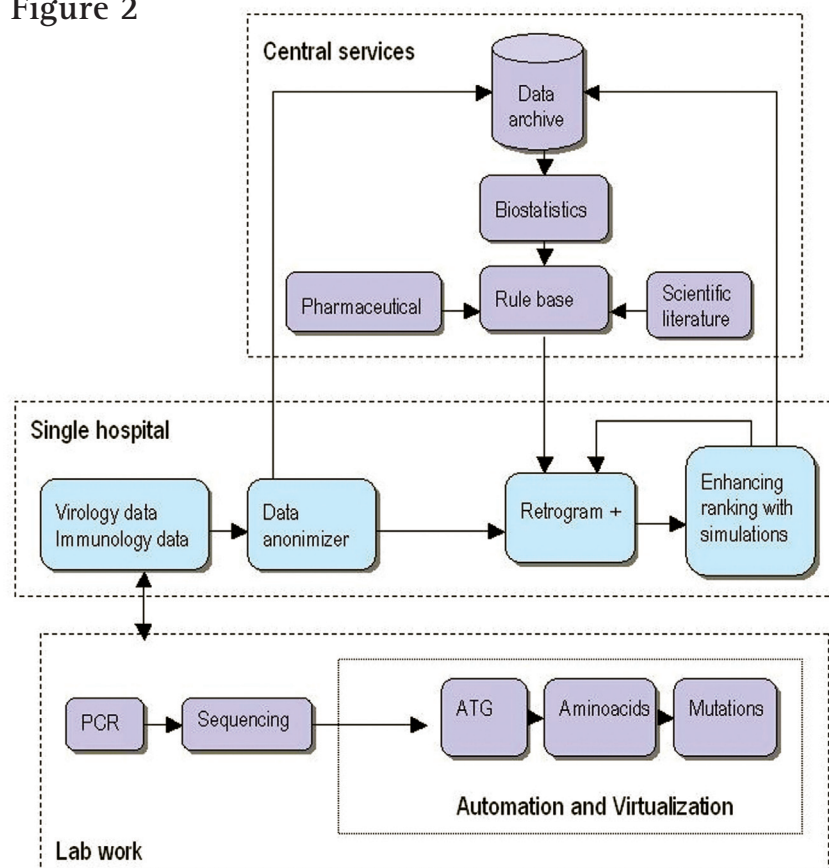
Figure 2

Central services

Data archive

Biostatistics

Pharmaceutical

Rule base

Scientific literature

Single hospital

Virology data Immunology data

Data anonimizer

Retrogram +

Enhancing ranking with simulations

PCR

Sequencing

ATG

Aminoacids

Mutations

Automation and Virtualization

Lab work